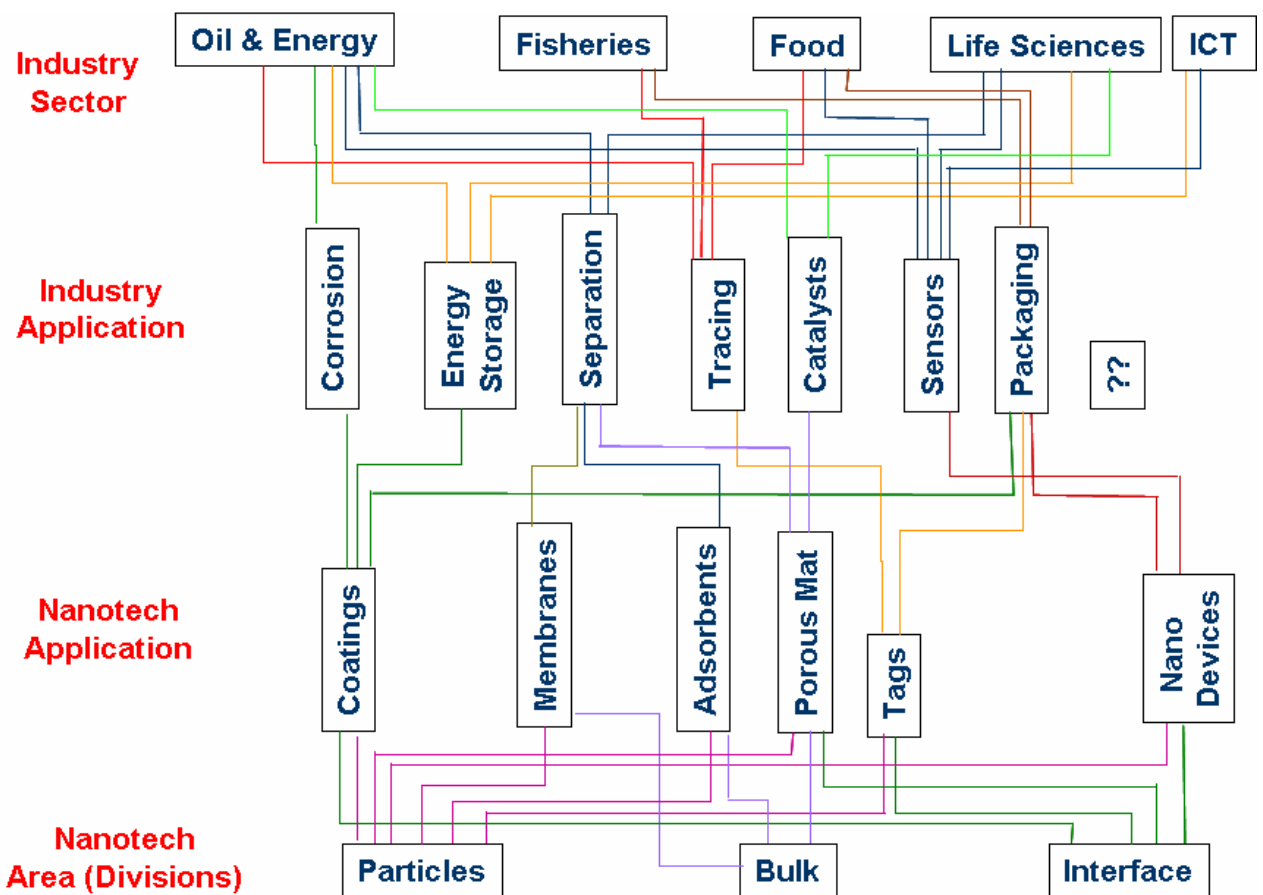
Industry Sector

Oil & Energy

Fisheries

Food

Life Sciences

ICT

Industry Application

Corrosion

Energy Storage

Separation

Tracing

Catalysts

Sensors

Packaging

??

Nanotech Application

Coatings

Membranes

Adsorbents

Porous Mat

Tags

Nano Devices

Nanotech Area (Divisions)

Particles

Bulk

Interface